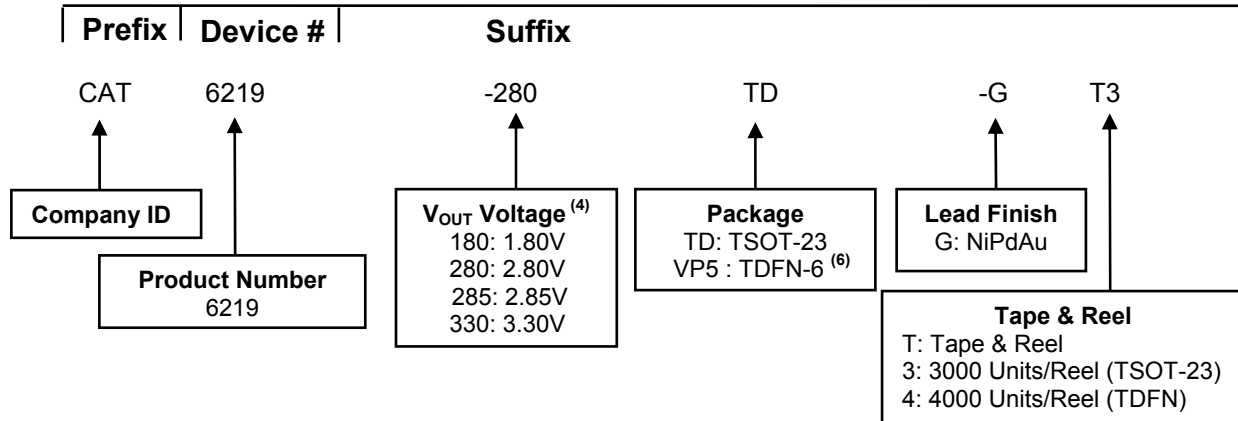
Prefix | Device # | Suffix

CAT 6219 -280 TD -G T3

Company ID

Product Number
6219

$V_{OUT}$ Voltage $^{(4)}$
180: 1.80V
280: 2.80V
285: 2.85V
330: 3.30V

Package
TD: TSOT-23
VP5 : TDFN-6 $^{(6)}$

Lead Finish
G: NiPdAu

Tape & Reel
T: Tape & Reel
3: 3000 Units/Reel (TSOT-23)
4: 4000 Units/Reel (TDFN)